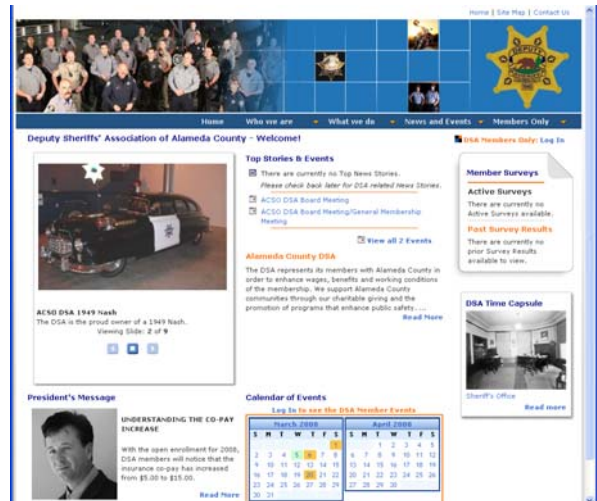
Home | Site Map | Contact Us

DEPUTY SHERIFF

Home Who we are What we do News and Events Members Only

Deputy Sheriffs' Association of Alameda County - Welcome!

DSA Members Only: Log In

ACSO DSA 1949 Nash
The DSA is the proud owner of a 1949 Nash.
Viewing Slide: 2 of 9

Top Stories & Events

There are currently no Top News Stories.
Please check back later for DSA related News Stories.

ACSO DSA Board Meeting

ACSO DSA Board Meeting/General Membership Meeting

View all 2 Events

Alameda County DSA

The DSA represents its members with Alameda County in order to enhance wages, benefits and working conditions of the membership. We support Alameda County communities through our charitable giving and the promotion of programs that enhance public safety.....

Read More

Member Surveys

Active Surveys

There are currently no Active Surveys available.

Post Survey Results

There are currently no prior Survey Results available to view.

DSA Time Capsule

Sheriff's Office

Read more

President's Message

UNDERSTANDING THE CO-PAY INCREASE

With the open enrollment for 2008, DSA members will notice that the insurance co-pay has increased from $5.00 to $15.00.

Read More

Calendar of Events

Log In to see the DSA Member Events

March 2008
| S | M | T | W | T | F | S |
|---|---|---|---|---|---|---|
| | | | | | | 1 |
| 2 | 3 | 4 | 5 | 6 | 7 | 8 |
| 9 | 10 | 11 | 12 | 13 | 14 | 15 |
| 16 | 17 | 18 | 19 | 20 | 21 | 22 |
| 23 | 24 | 25 | 26 | 27 | 28 | 29 |
| 30 | 31 | | | | | |

April 2008
| S | M | T | W | T | F | S |
|---|---|---|---|---|---|---|
| | | 1 | 2 | 3 | 4 | 5 |
| 6 | 7 | 8 | 9 | 10 | 11 | 12 |
| 13 | 14 | 15 | 16 | 17 | 18 | 19 |
| 20 | 21 | 22 | 23 | 24 | 25 | 26 |
| 27 | 28 | 29 | 30 | | | |